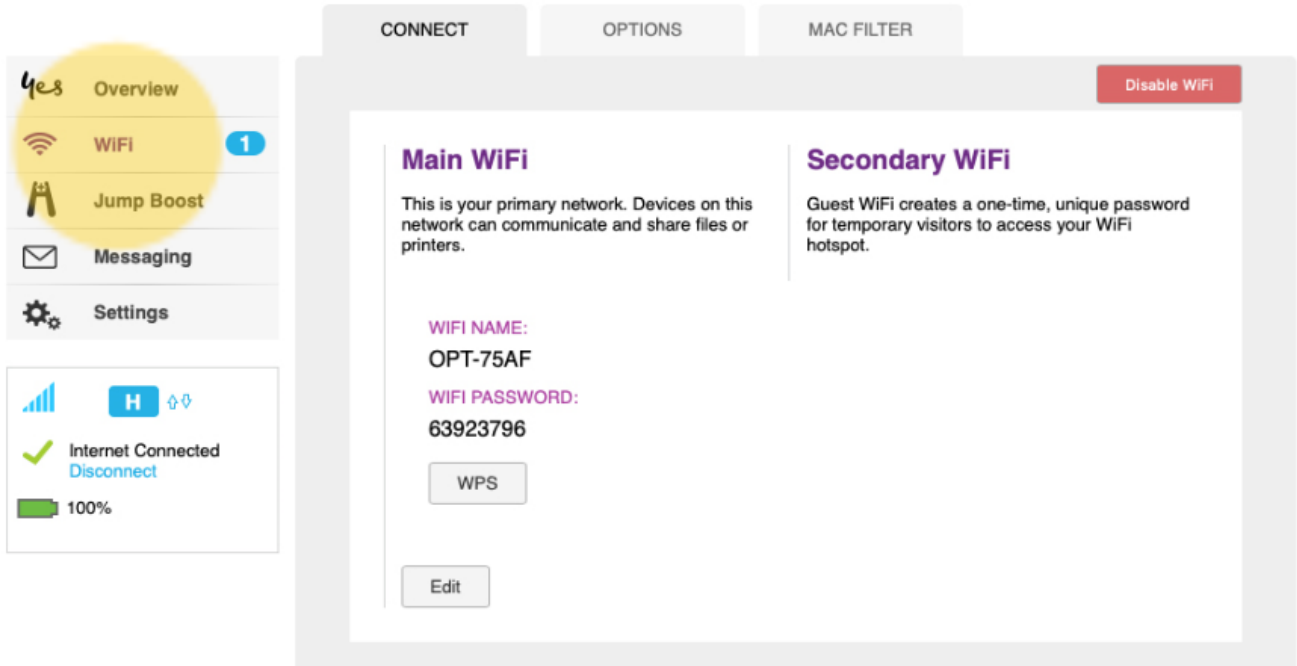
CONNECT
OPTIONS
MAC FILTER

yes Overview
WiFi 1
Jump Boost
Messaging
Settings

H

Internet Connected
Disconnect

100%

Disable WiFi

Main WiFi

This is your primary network. Devices on this network can communicate and share files or printers.

Secondary WiFi

Guest WiFi creates a one-time, unique password for temporary visitors to access your WiFi hotspot.

WIFI NAME:
OPT-75AF
WIFI PASSWORD:
63923796

WPS

Edit